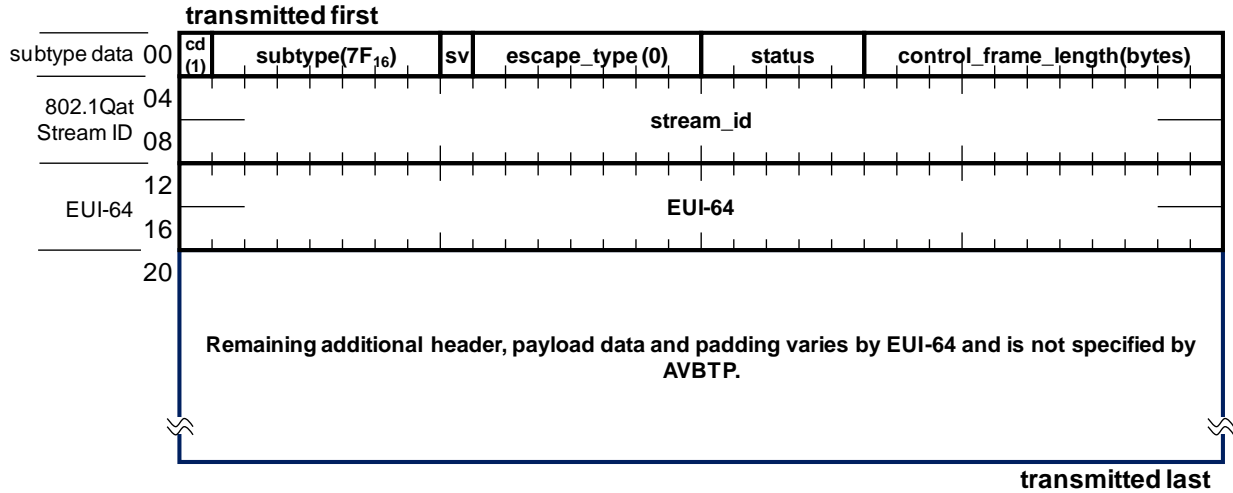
transmitted first

subtype data 00

| cd (1) | subtype($7F_{16}$) | sv | escape_type (0) | status | control_frame_length(bytes) |
|---|---|---|---|---|---|

802.1Qat Stream ID 04 08

stream_id

EUI-64 12 16

EUI-64

20

Remaining additional header, payload data and padding varies by EUI-64 and is not specified by AVBTP.

transmitted last